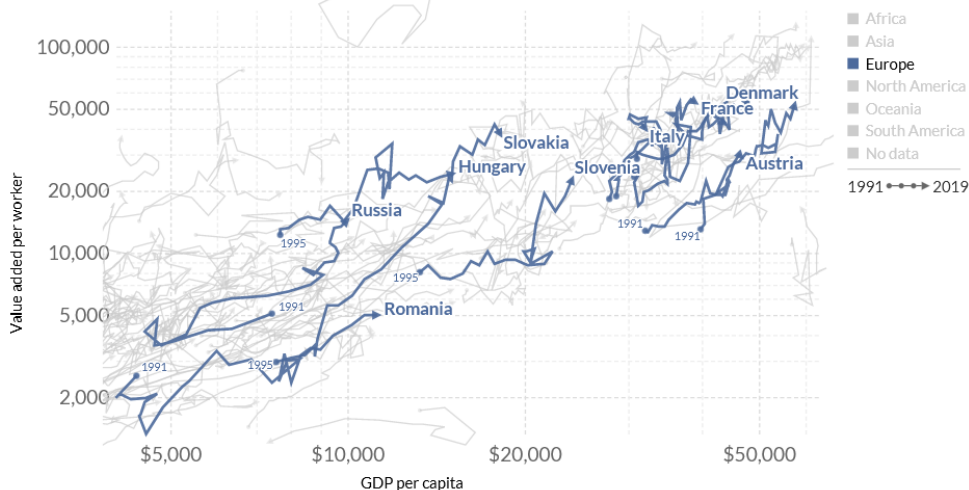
Africa
Asia
Europe
North America
Oceania
South America
No data

1991 2019

100,000
50,000
20,000
10,000
5,000
2,000

Value added per worker

Denmark
France
Italy
Austria
Slovakia
Hungary
Slovenia
Russia
Romania
1995
1991
1995
1991
1995
1991
1991

$5,000
$10,000
$20,000
$50,000

GDP per capita